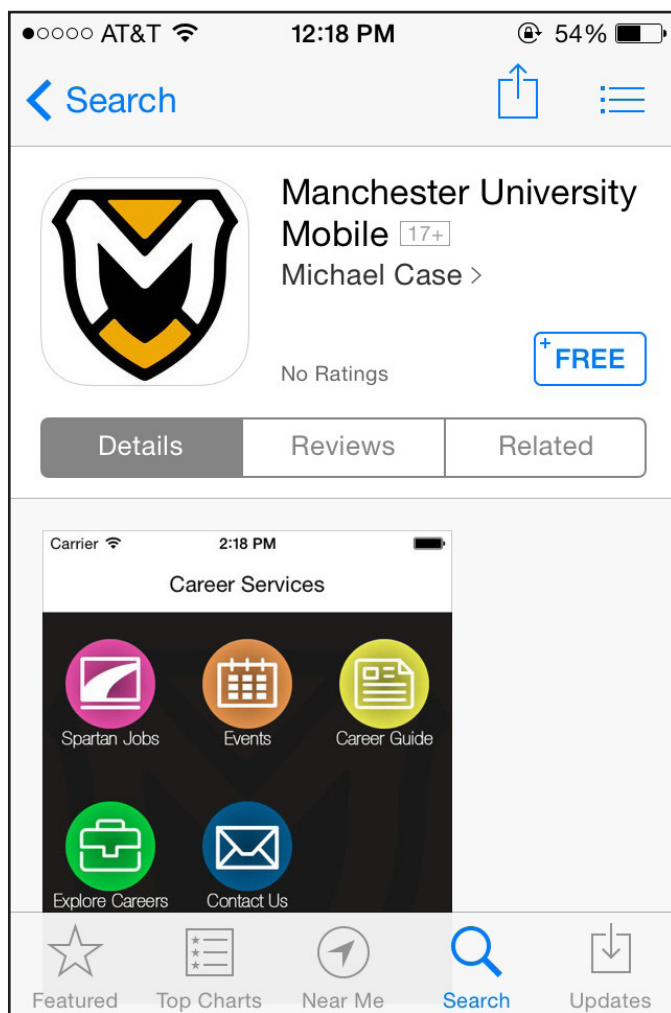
●○○○○ AT&T 12:18 PM 54%

Search

Manchester University Mobile 17+

Michael Case >

No Ratings

+ FREE

Details | Reviews | Related

Carrier 2:18 PM

Career Services

Spartan Jobs

Events

Career Guide

Explore Careers

Contact Us

Featured

Top Charts

Near Me

Search

Updates